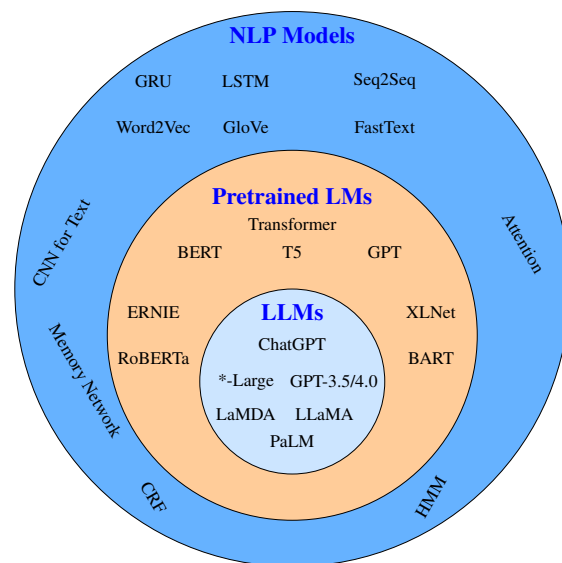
NLP Models

GRU LSTM Seq2Seq

Word2Vec GloVe FastText

CNN for Text

Attention

Memory Network

CRF

HMM

Pretrained LMs

Transformer

BERT T5 GPT

ERNIE XLNet

RoBERTa BART

LLMs

ChatGPT

*-Large GPT-3.5/4.0

LaMDA LLaMA

PaLM